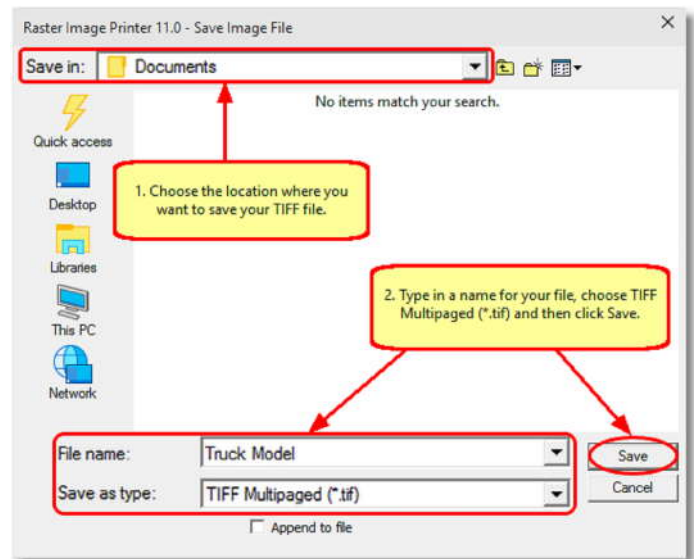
Raster Image Printer 11.0 - Save Image File

Save in: Documents

No items match your search.

Quick access

Desktop

Libraries

This PC

Network

1. Choose the location where you want to save your TIFF file.

2. Type in a name for your file, choose TIFF Multipaged (*.tif) and then click Save.

File name: Truck Model

Save as type: TIFF Multipaged (*.tif)

Save

Cancel

Append to file